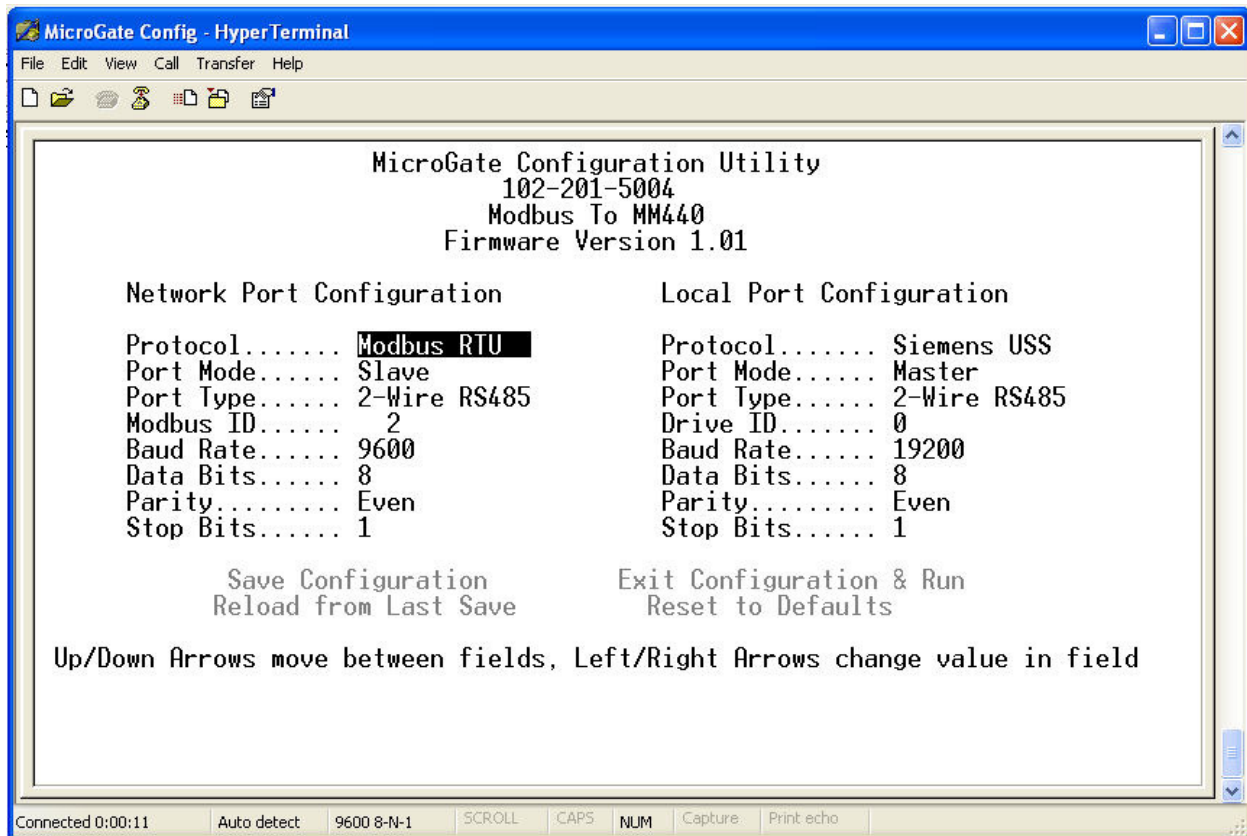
MicroGate Config - HyperTerminal

File Edit View Call Transfer Help

MicroGate Configuration Utility
102-201-5004
Modbus To MM440
Firmware Version 1.01

Network Port Configuration

Protocol....... Modbus RTU
Port Mode...... Slave
Port Type...... 2-Wire RS485
Modbus ID...... 2
Baud Rate...... 9600
Data Bits...... 8
Parity......... Even
Stop Bits...... 1

Local Port Configuration

Protocol....... Siemens USS
Port Mode...... Master
Port Type...... 2-Wire RS485
Drive ID....... 0
Baud Rate...... 19200
Data Bits...... 8
Parity......... Even
Stop Bits...... 1

Save Configuration
Reload from Last Save

Exit Configuration & Run
Reset to Defaults

Up/Down Arrows move between fields, Left/Right Arrows change value in field

Connected 0:00:11 Auto detect 9600 8-N-1 SCROLL CAPS NUM Capture Print echo